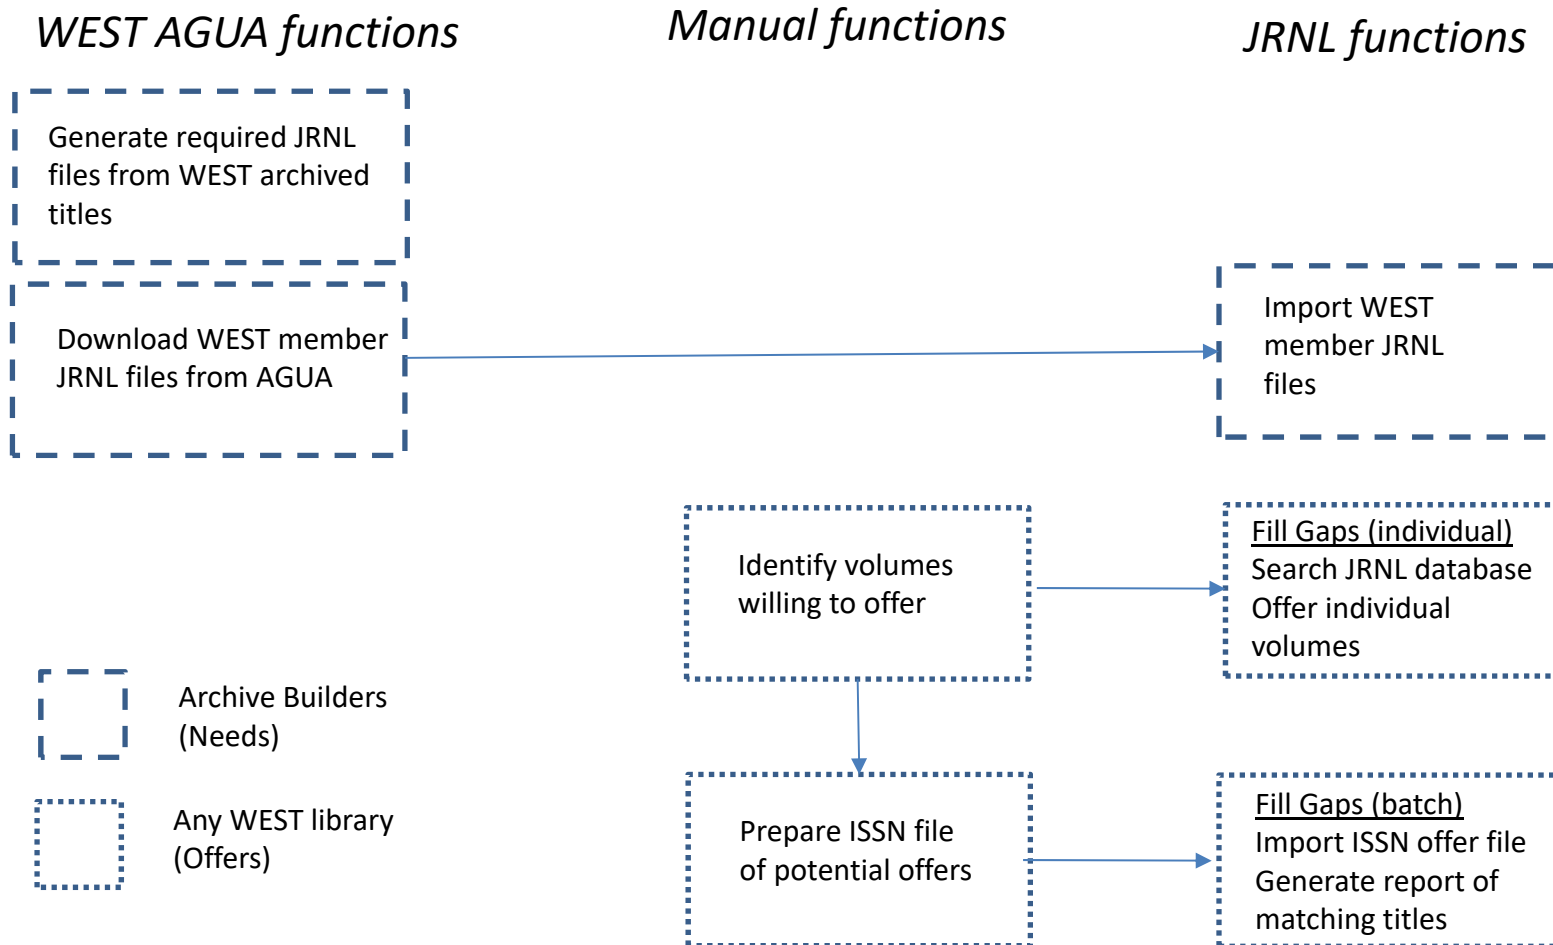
WEST AGUA functions

Manual functions

JRNL functions

Generate required JRNL files from WEST archived titles

Download WEST member JRNL files from AGUA

Import WEST member JRNL files

Identify volumes willing to offer

Fill Gaps (individual)
Search JRNL database
Offer individual volumes

Archive Builders (Needs)

Prepare ISSN file of potential offers

Fill Gaps (batch)
Import ISSN offer file
Generate report of matching titles

Any WEST library (Offers)